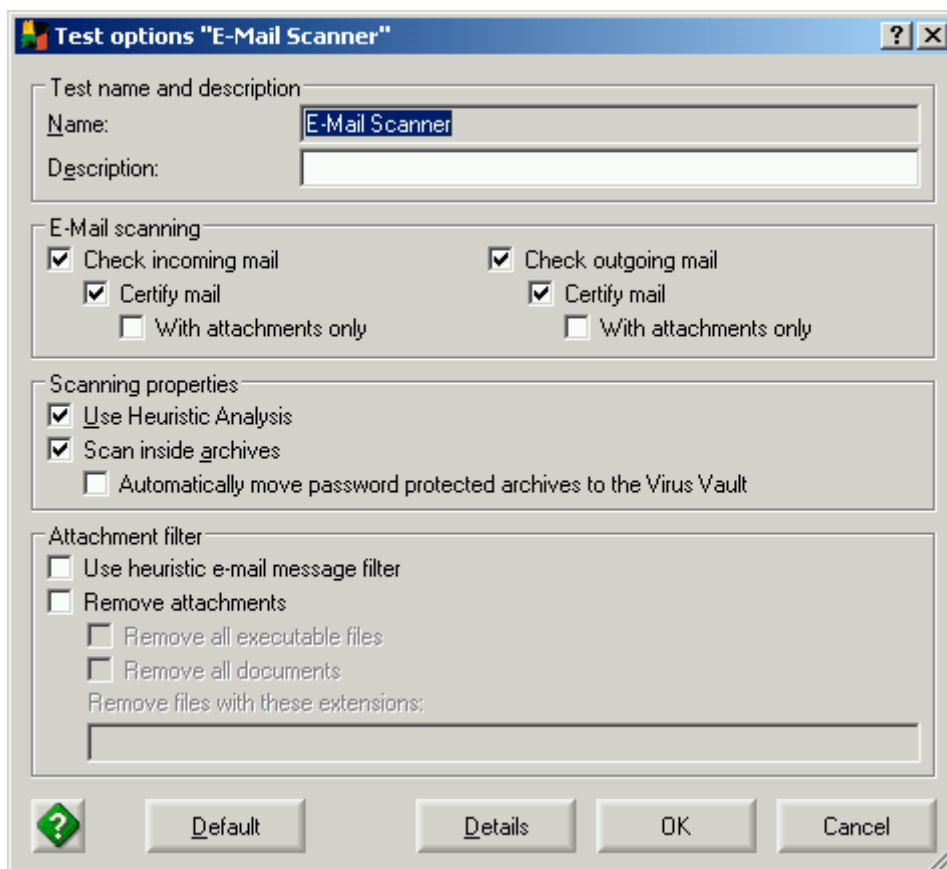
Test options "E-Mail Scanner"

?
×

Test name and description

Name: E-Mail Scanner

Description:

E-Mail scanning

Check incoming mail
Certify mail
With attachments only

Check outgoing mail
Certify mail
With attachments only

Scanning properties

Use Heuristic Analysis
Scan inside archives
Automatically move password protected archives to the Virus Vault

Attachment filter

Use heuristic e-mail message filter
Remove attachments
Remove all executable files
Remove all documents
Remove files with these extensions:

?
Default
Details
OK
Cancel